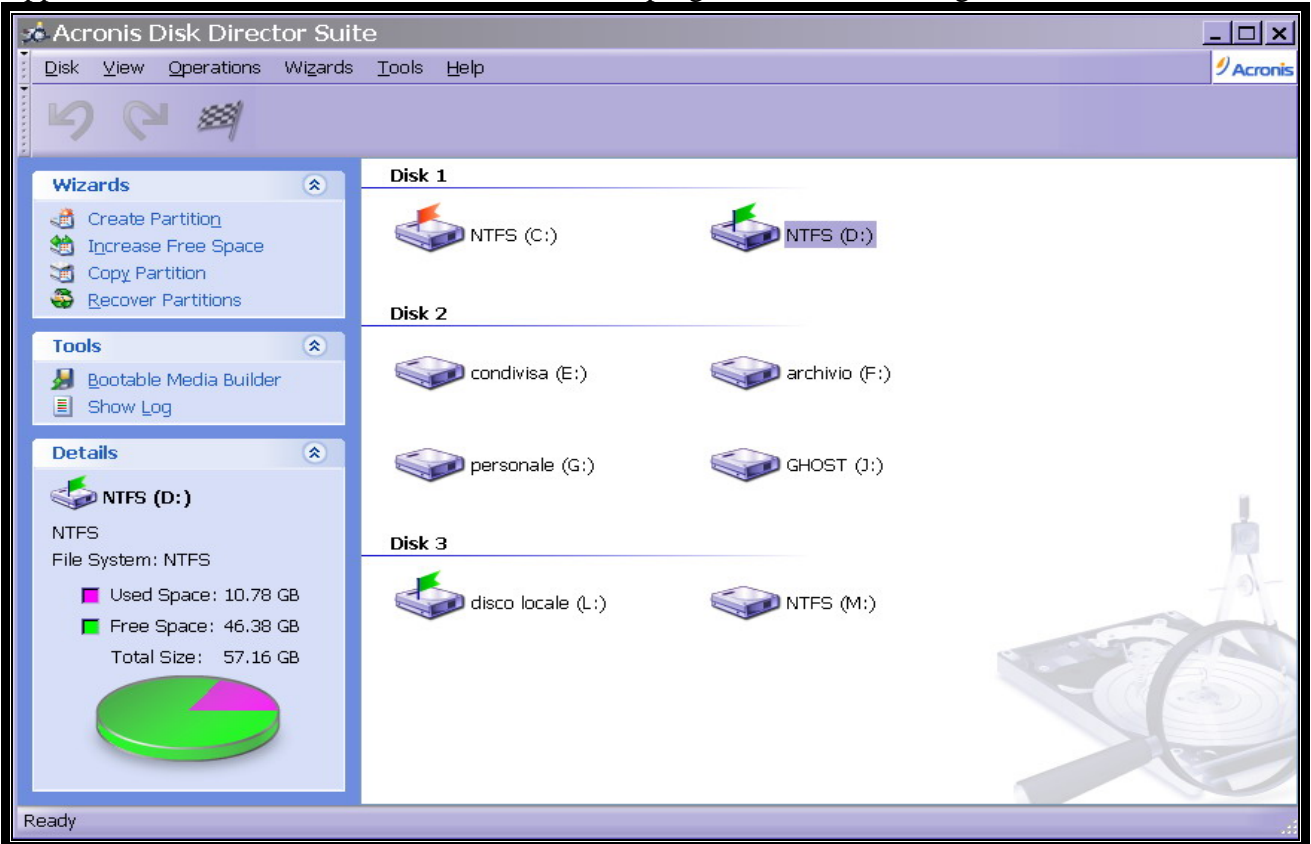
Acronis Disk Director Suite

Disk View Operations Wizards Tools Help

Acronis

Wizards

Create Partition
Increase Free Space
Copy Partition
Recover Partitions

Tools

Bootable Media Builder
Show Log

Details

NTFS (D:)

NTFS
File System: NTFS

Used Space: 10.78 GB
Free Space: 46.38 GB
Total Size: 57.16 GB

Disk 1

NTFS (C:)
NTFS (D:)

Disk 2

condivisa (E:)
archivio (F:)
personale (G:)
GHOST (J:)

Disk 3

disco locale (L:)
NTFS (M:)

Ready